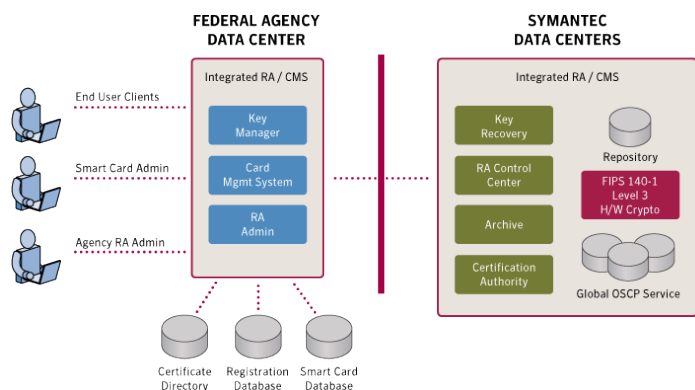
FEDERAL AGENCY DATA CENTER

SYMANTEC DATA CENTERS

End User Clients

Smart Card Admin

Agency RA Admin

Integrated RA / CMS

Key Manager

Card Mgmt System

RA Admin

Certificate Directory

Registration Database

Smart Card Database

Integrated RA / CMS

Key Recovery

RA Control Center

Archive

Certification Authority

Repository

FIPS 140-1 Level 3 H/W Crypto

Global OSCP Service